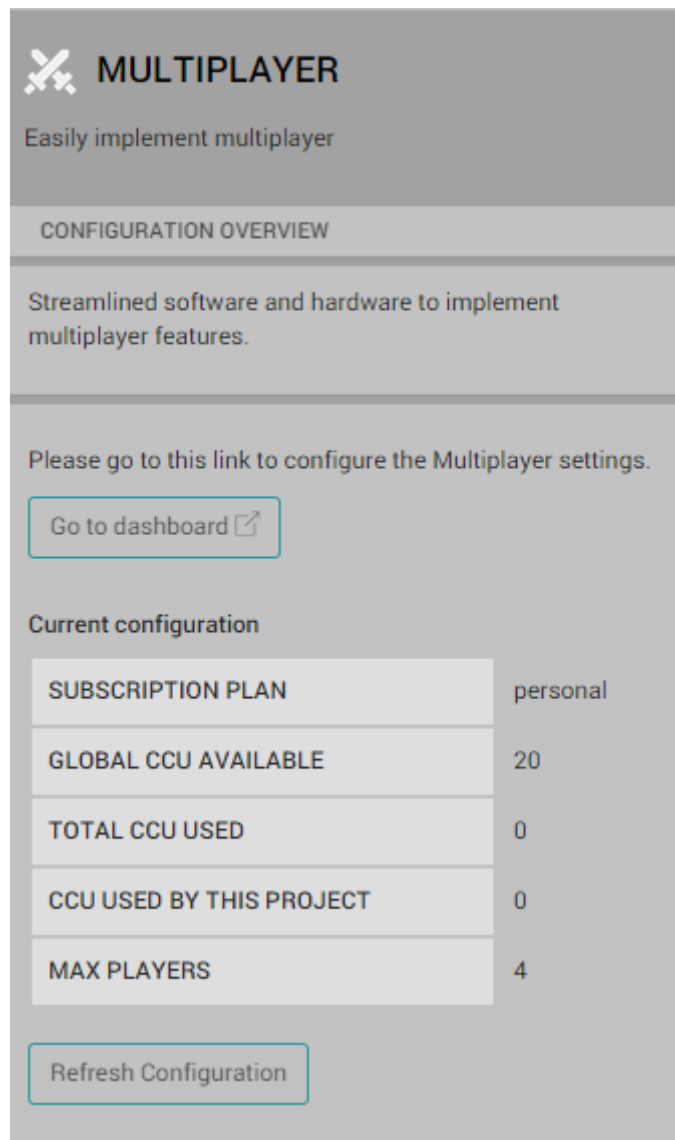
MULTIPLAYER

Easily implement multiplayer

CONFIGURATION OVERVIEW

Streamlined software and hardware to implement multiplayer features.

Please go to this link to configure the Multiplayer settings.

Go to dashboard

Current configuration

| | |
|---|---|
| SUBSCRIPTION PLAN | personal |
| GLOBAL CCU AVAILABLE | 20 |
| TOTAL CCU USED | 0 |
| CCU USED BY THIS PROJECT | 0 |
| MAX PLAYERS | 4 |

Refresh Configuration